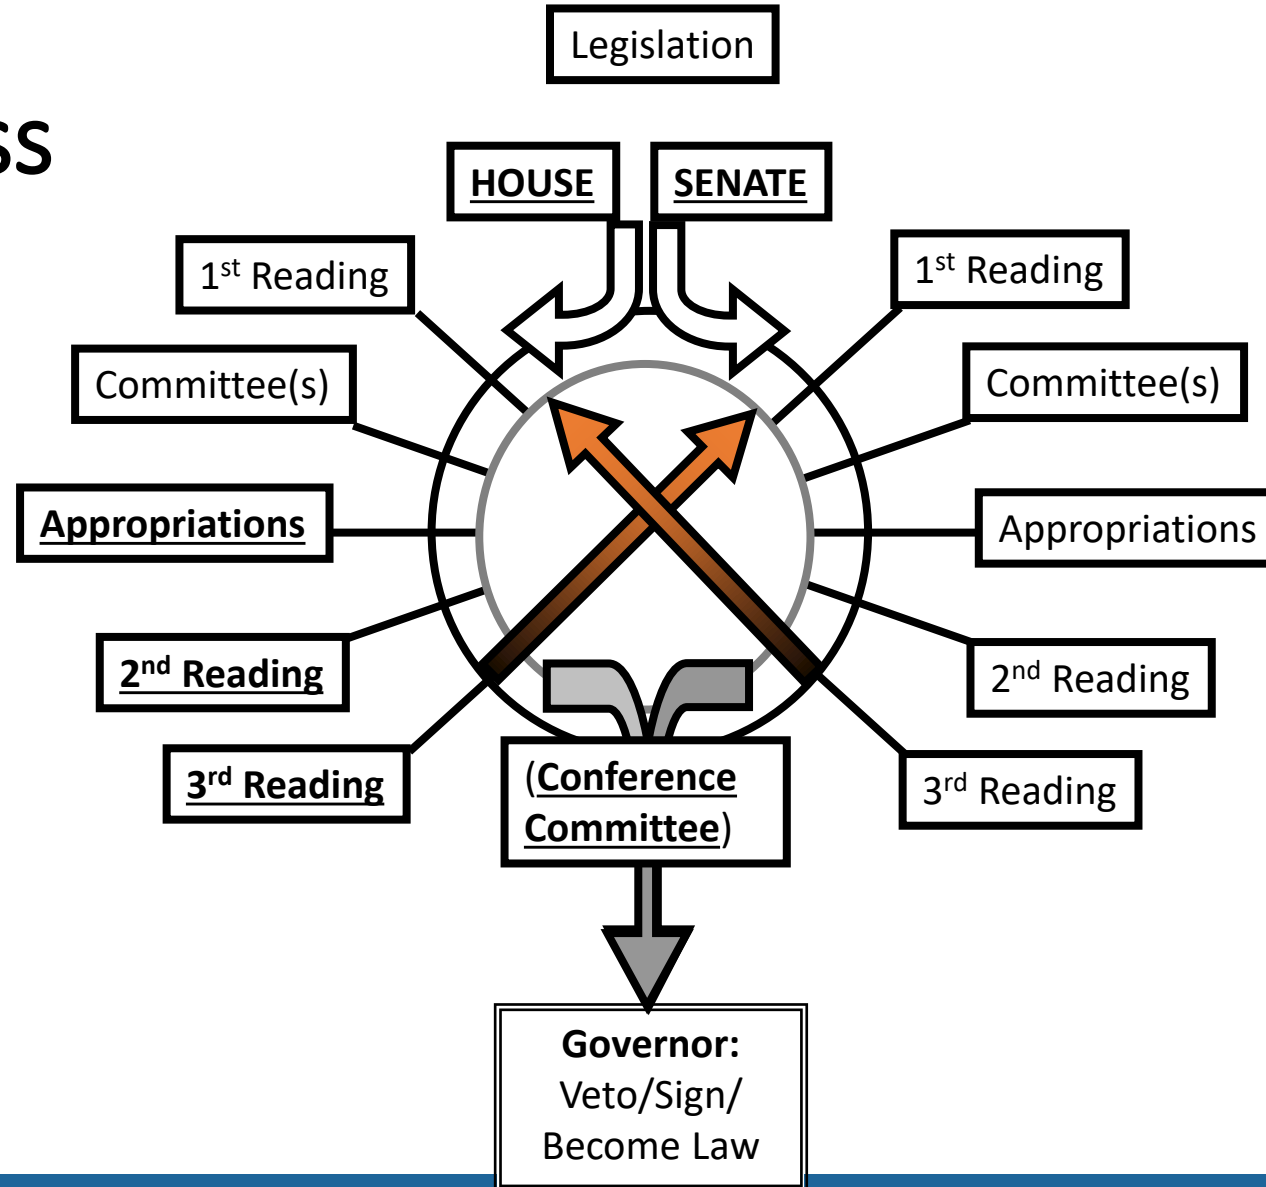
ss

Legislation

HOUSE

SENATE

1st Reading

1st Reading

Committee(s)

Committee(s)

Appropriations

Appropriations

2nd Reading

2nd Reading

3rd Reading

(Conference Committee)

3rd Reading

Governor: Veto/Sign/ Become Law